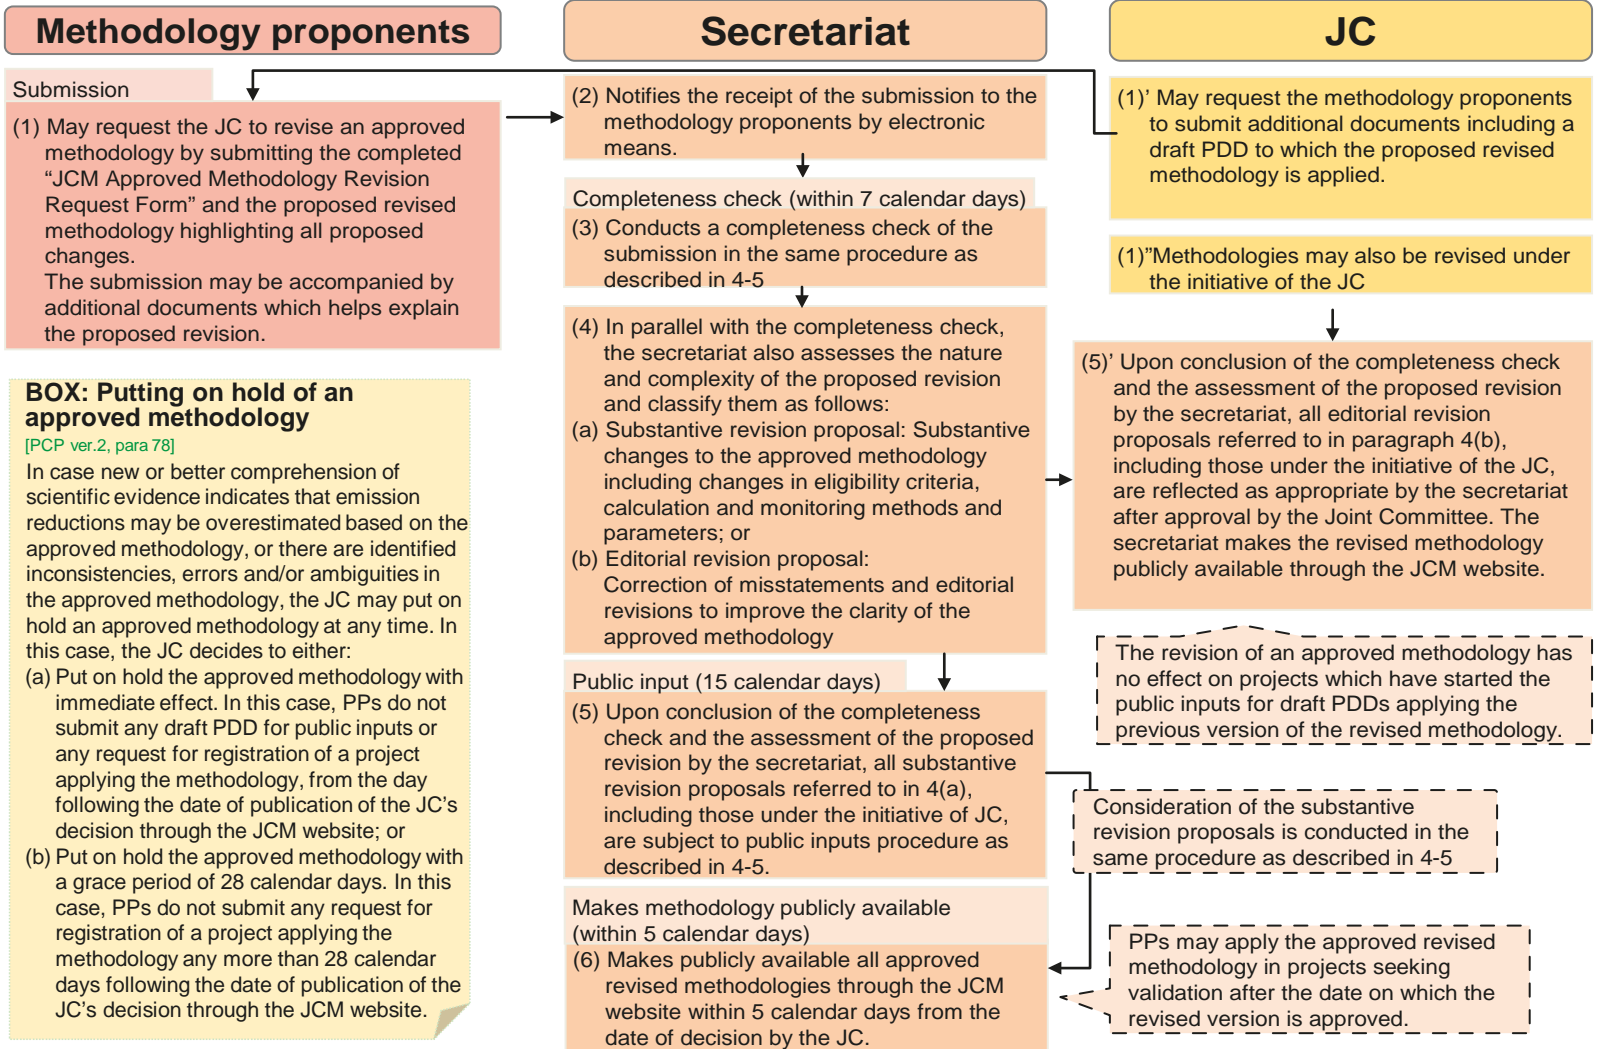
Methodology proponents

Secretariat

JC

Submission

(1) May request the JC to revise an approved methodology by submitting the completed “JCM Approved Methodology Revision Request Form” and the proposed revised methodology highlighting all proposed changes.
The submission may be accompanied by additional documents which helps explain the proposed revision.

BOX: Putting on hold of an approved methodology
[PCP ver.2, para 78]
In case new or better comprehension of scientific evidence indicates that emission reductions may be overestimated based on the approved methodology, or there are identified inconsistencies, errors and/or ambiguities in the approved methodology, the JC may put on hold an approved methodology at any time. In this case, the JC decides to either:
(a) Put on hold the approved methodology with immediate effect. In this case, PPs do not submit any draft PDD for public inputs or any request for registration of a project applying the methodology, from the day following the date of publication of the JC’s decision through the JCM website; or
(b) Put on hold the approved methodology with a grace period of 28 calendar days. In this case, PPs do not submit any request for registration of a project applying the methodology any more than 28 calendar days following the date of publication of the JC’s decision through the JCM website.

(2) Notifies the receipt of the submission to the methodology proponents by electronic means.

Completeness check (within 7 calendar days)

(3) Conducts a completeness check of the submission in the same procedure as described in 4-5

(4) In parallel with the completeness check, the secretariat also assesses the nature and complexity of the proposed revision and classify them as follows:
(a) Substantive revision proposal: Substantive changes to the approved methodology including changes in eligibility criteria, calculation and monitoring methods and parameters; or
(b) Editorial revision proposal:
Correction of misstatements and editorial revisions to improve the clarity of the approved methodology

Public input (15 calendar days)

(5) Upon conclusion of the completeness check and the assessment of the proposed revision by the secretariat, all substantive revision proposals referred to in 4(a), including those under the initiative of JC, are subject to public inputs procedure as described in 4-5.

Makes methodology publicly available (within 5 calendar days)

(6) Makes publicly available all approved revised methodologies through the JCM website within 5 calendar days from the date of decision by the JC.

(1)’ May request the methodology proponents to submit additional documents including a draft PDD to which the proposed revised methodology is applied.

(1)”Methodologies may also be revised under the initiative of the JC

(5)’ Upon conclusion of the completeness check and the assessment of the proposed revision by the secretariat, all editorial revision proposals referred to in paragraph 4(b), including those under the initiative of the JC, are reflected as appropriate by the secretariat after approval by the Joint Committee. The secretariat makes the revised methodology publicly available through the JCM website.

The revision of an approved methodology has no effect on projects which have started the public inputs for draft PDDs applying the previous version of the revised methodology.

Consideration of the substantive revision proposals is conducted in the same procedure as described in 4-5

PPs may apply the approved revised methodology in projects seeking validation after the date on which the revised version is approved.